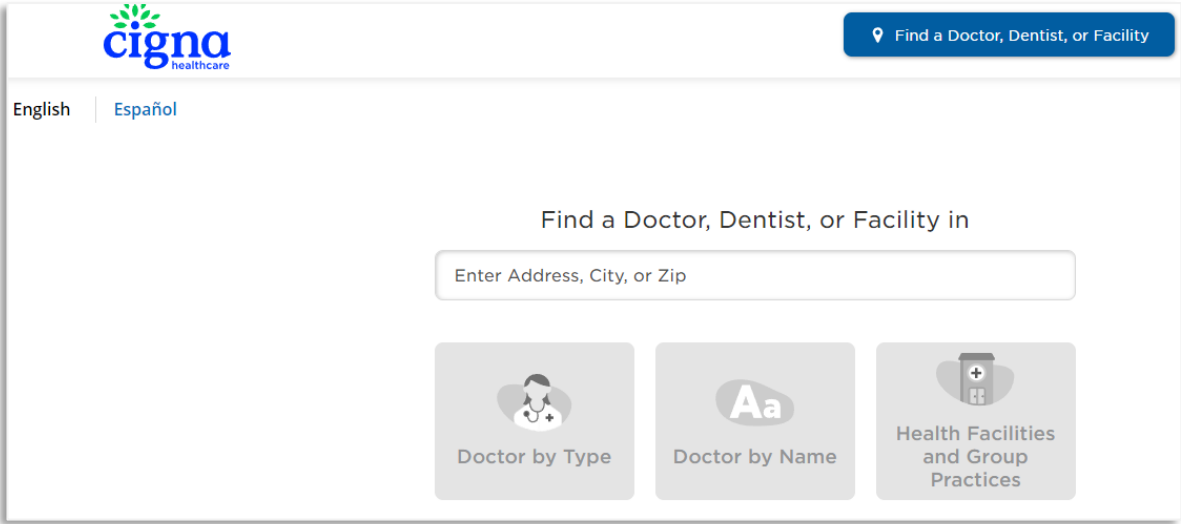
cigna healthcare

Find a Doctor, Dentist, or Facility

English | Español

Find a Doctor, Dentist, or Facility in

Enter Address, City, or Zip

Doctor by Type

Aa

Doctor by Name

Health Facilities and Group Practices